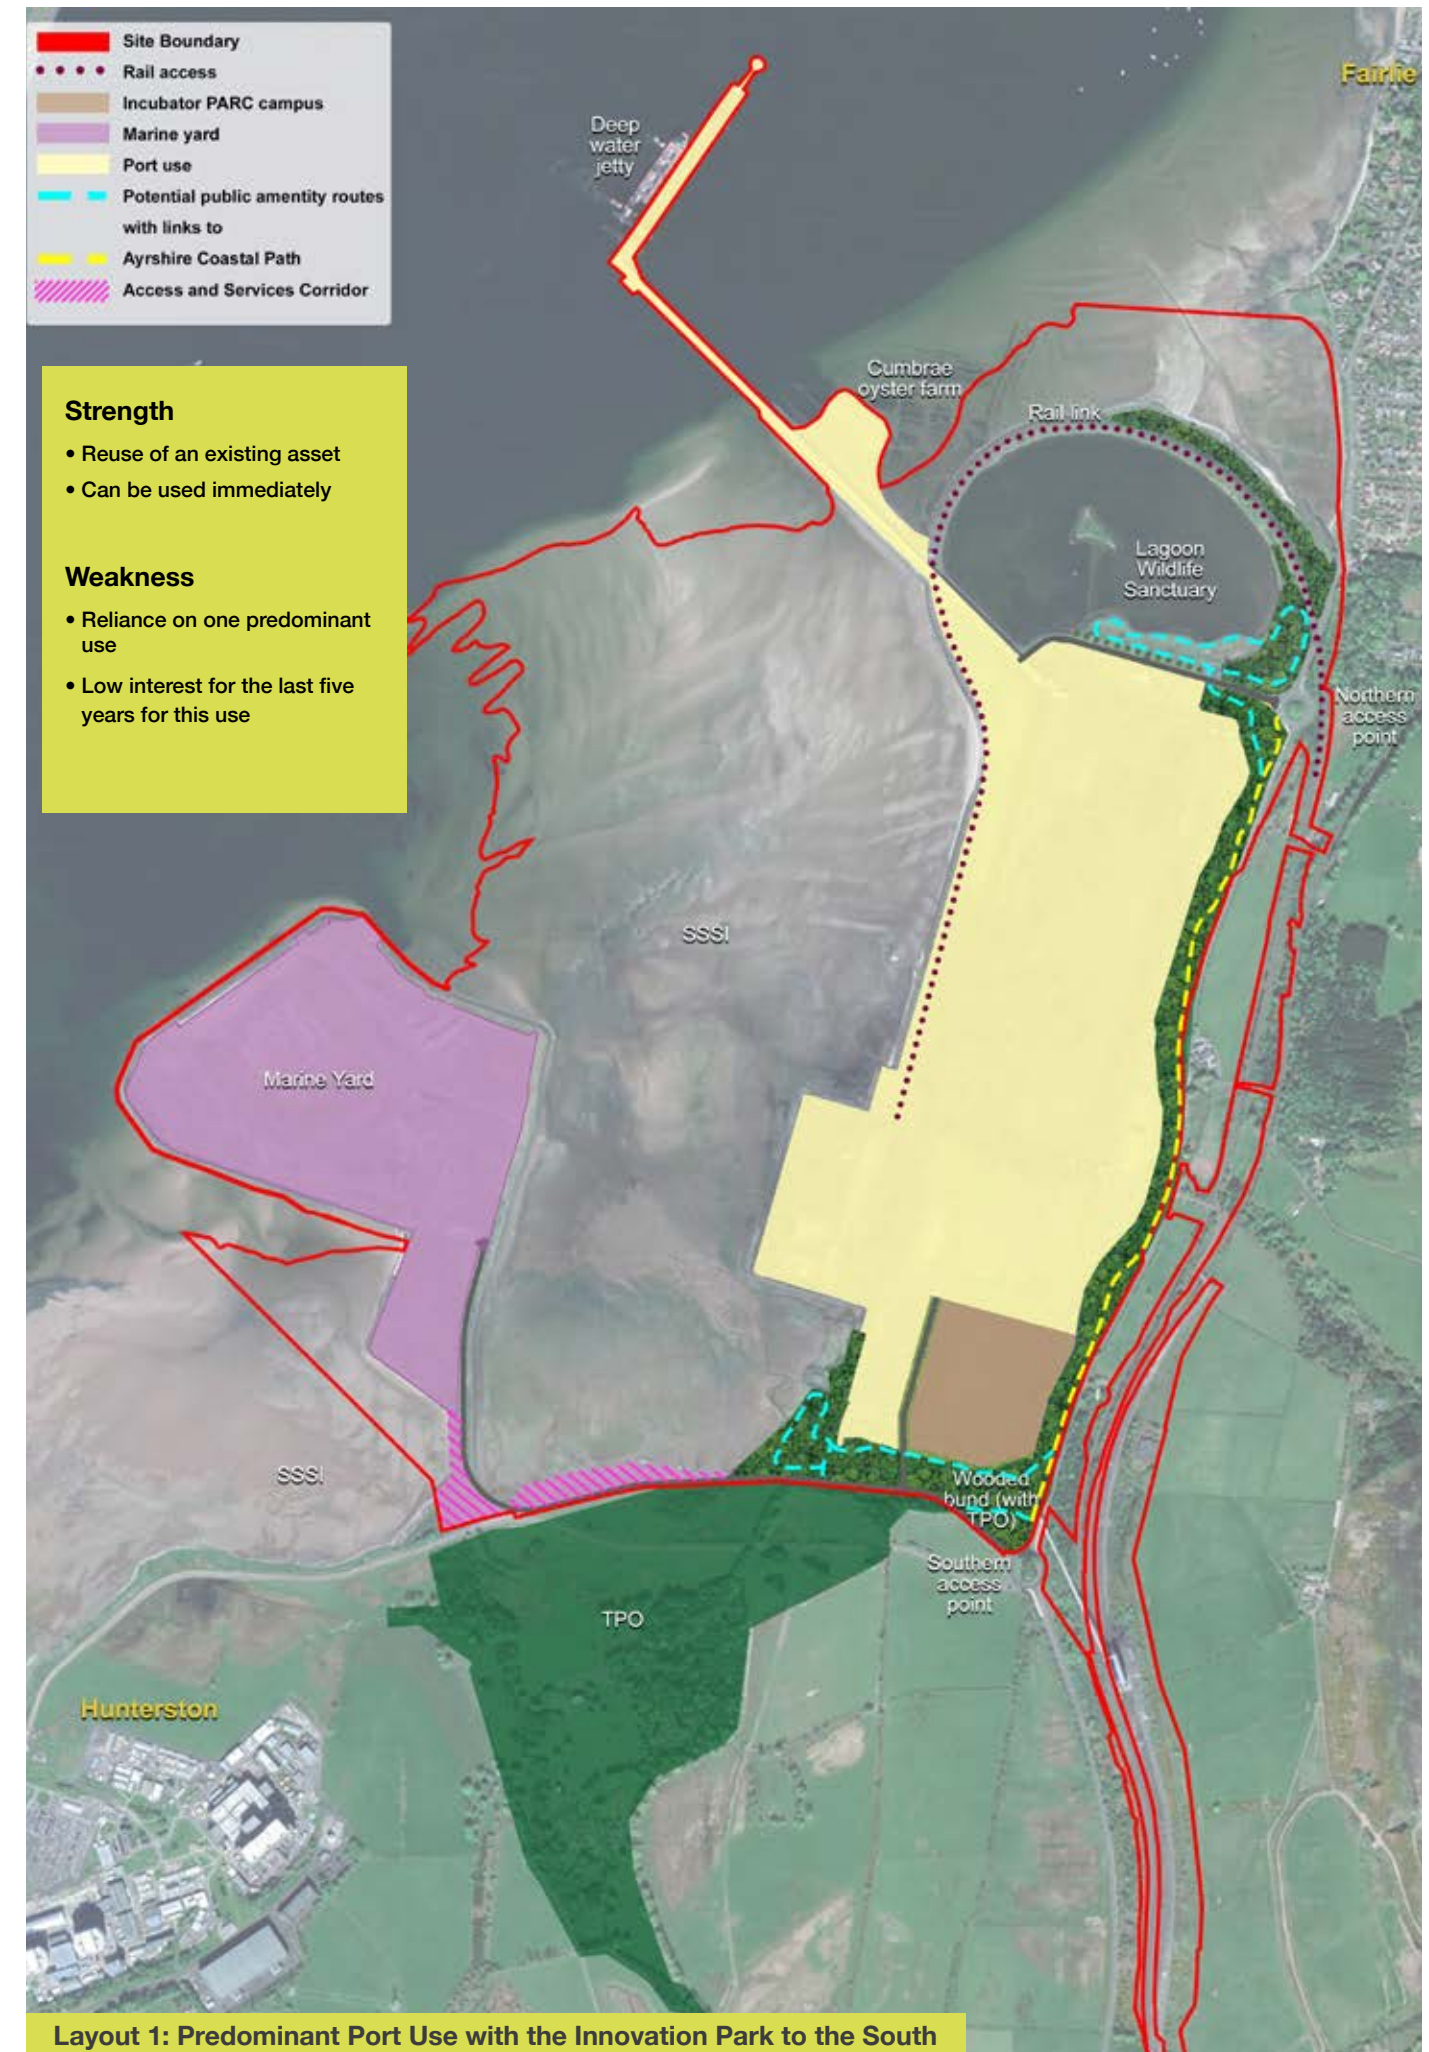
Site Boundary
Rail access
Incubator PARC campus
Marine yard
Port use
Potential public amentity routes with links to
Ayrshire Coastal Path
Access and Services Corridor

Strength
• Reuse of an existing asset
• Can be used immediately

Weakness
• Reliance on one predominant use
• Low interest for the last five years for this use

Deep water jetty
Fairlie
Cumbrae oyster farm
Rail link
Lagoon Wildlife Sanctuary
Northern access point
SSSI
Marine Yard
SSSI
Wooded bund (with TPO)
Southern access point
TPO
Hunterston

Layout 1: Predominant Port Use with the Innovation Park to the South